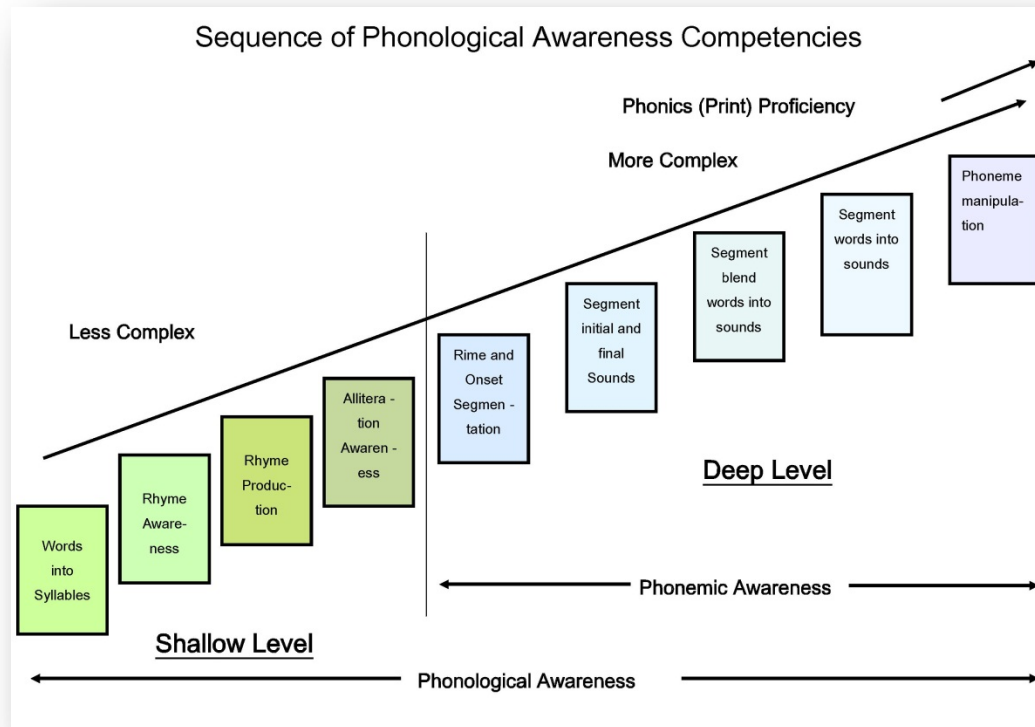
Sequence of Phonological Awareness Competencies

Phonics (Print) Proficiency

More Complex

Less Complex

Words into Syllables

Rhyme Awareness

Rhyme Production

Alliteration Awareness

Rime and Onset Segmentation

Segment initial and final Sounds

Segment blend words into sounds

Segment words into sounds

Phoneme manipulation

Deep Level

Phonemic Awareness

Shallow Level

Phonological Awareness